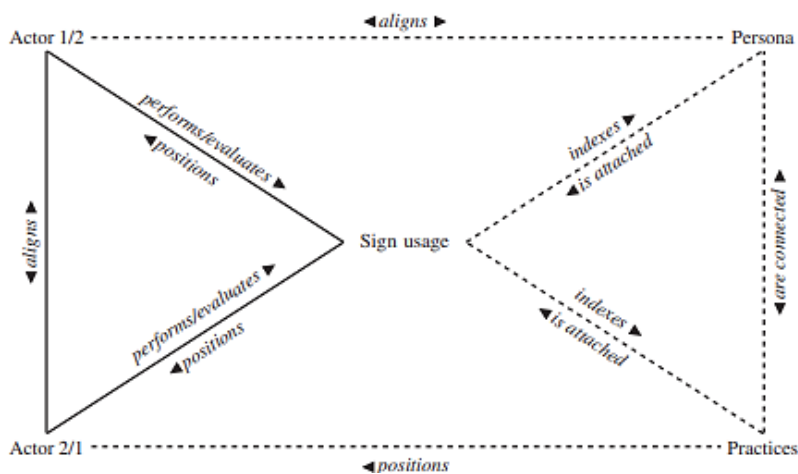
aligns

Actor 1/2

Persona

performs/evaluates

positions

indexes

is attached

aligns

Sign usage

are connected

performs/evaluates

positions

indexes

is attached

Actor 2/1

Practices

positions